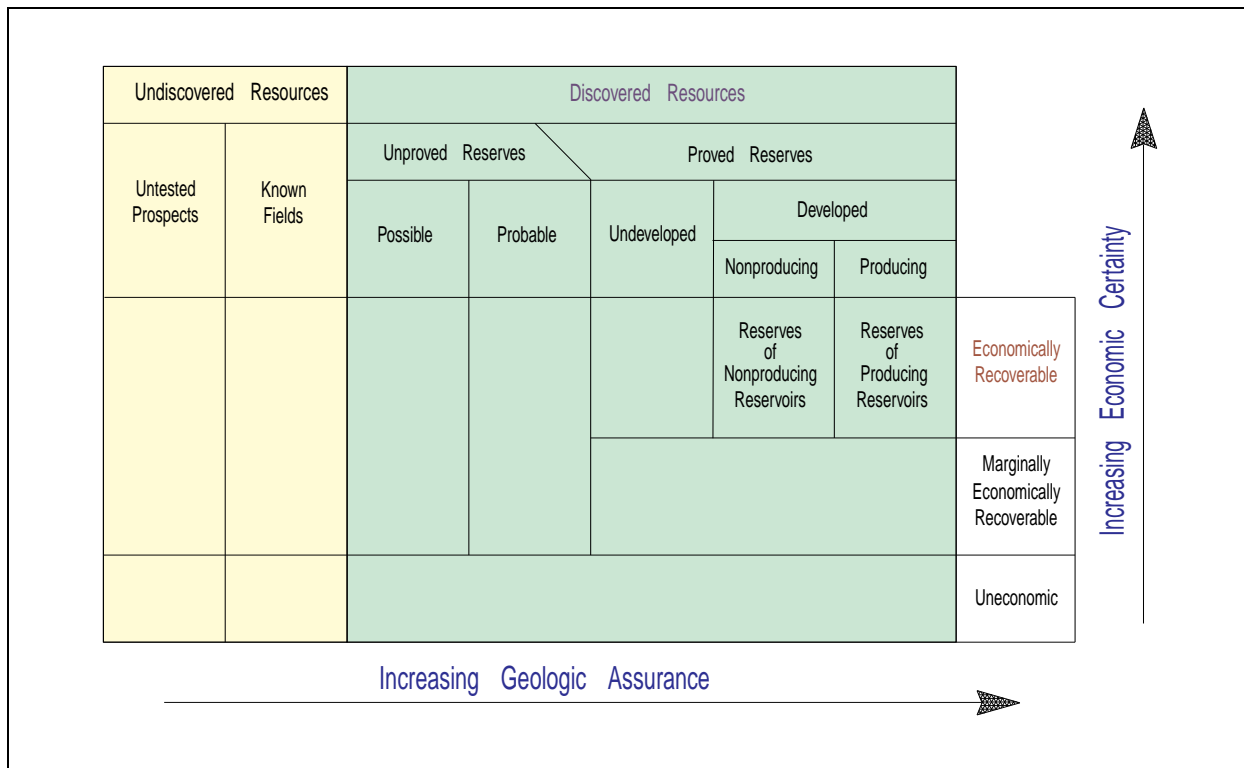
Undiscovered Resources

Discovered Resources

Untested Prospects

Known Fields

Unproved Reserves

Proved Reserves

Possible

Probable

Undeveloped

Developed

Nonproducing

Producing

Reserves of Nonproducing Reservoirs

Reserves of Producing Reservoirs

Economically Recoverable

Marginally Economically Recoverable

Uneconomic

Increasing Economic Certainty

Increasing Geologic Assurance